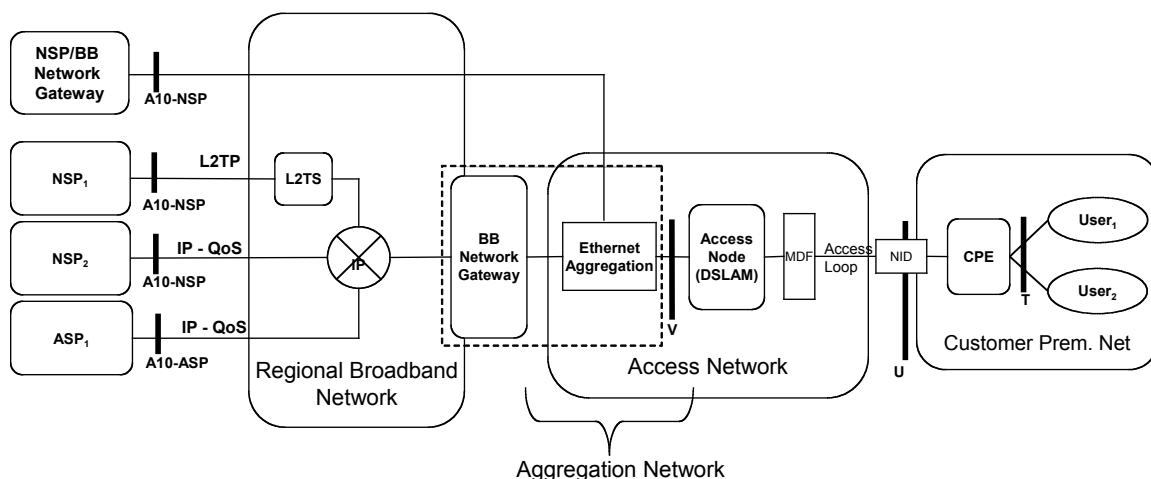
NSP/BB Network Gateway

A10-NSP

NSP$_1$

L2TP

A10-NSP

L2TS

NSP$_2$

IP - QoS

A10-NSP

IP

ASP$_1$

IP - QoS

A10-ASP

BB Network Gateway

Ethernet Aggregation

V

Access Node (DSLAM)

MDF

Access Loop

NID

CPE

T

User$_1$

User$_2$

U

Regional Broadband Network

Access Network

Customer Prem. Net

Aggregation Network